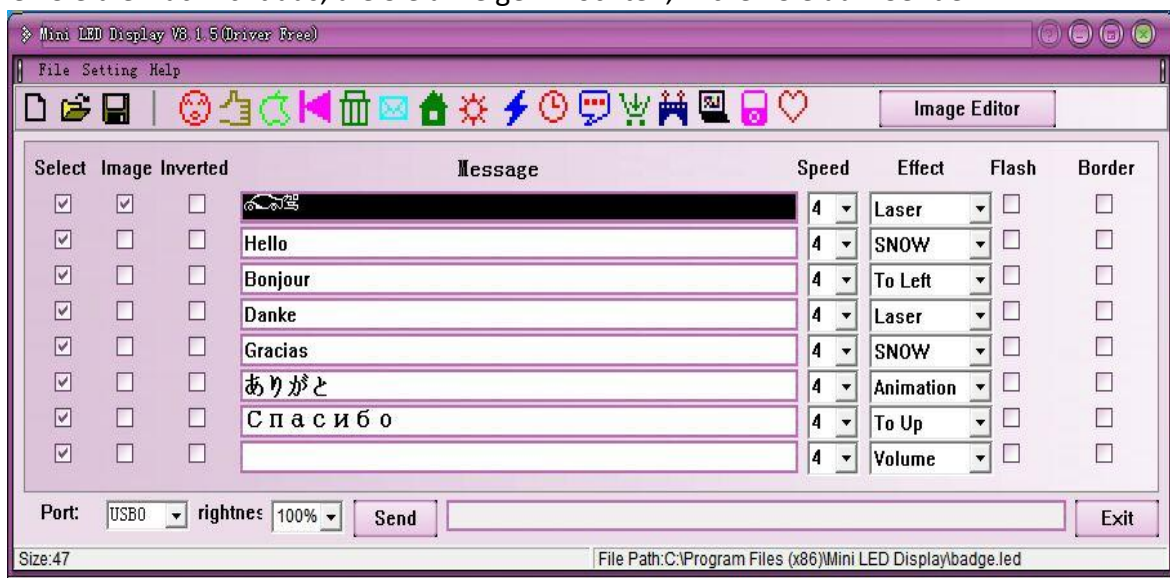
Mini LED Display V8.1.5(Driver Free)

File Setting Help

Image Editor

| Select | Image | Inverted | Message | Speed | Effect | Flash | Border |
|---|---|---|---|---|---|---|---|
| ☑ | ☑ | ☐ | | 4 | Laser | ☐ | ☐ |
| ☑ | ☐ | ☐ | Hello | 4 | SNOW | ☐ | ☐ |
| ☑ | ☐ | ☐ | Bonjour | 4 | To Left | ☐ | ☐ |
| ☑ | ☐ | ☐ | Danke | 4 | Laser | ☐ | ☐ |
| ☑ | ☐ | ☐ | Gracias | 4 | SNOW | ☐ | ☐ |
| ☑ | ☐ | ☐ | ありがと | 4 | Animation | ☐ | ☐ |
| ☑ | ☐ | ☐ | Спасибо | 4 | To Up | ☐ | ☐ |
| ☑ | ☐ | ☐ | | 4 | Volume | ☐ | ☐ |

Port: USB0 rightnes 100% Send Exit

Size:47 File Path:C:\Program Files (x86)\Mini LED Display\badge.led